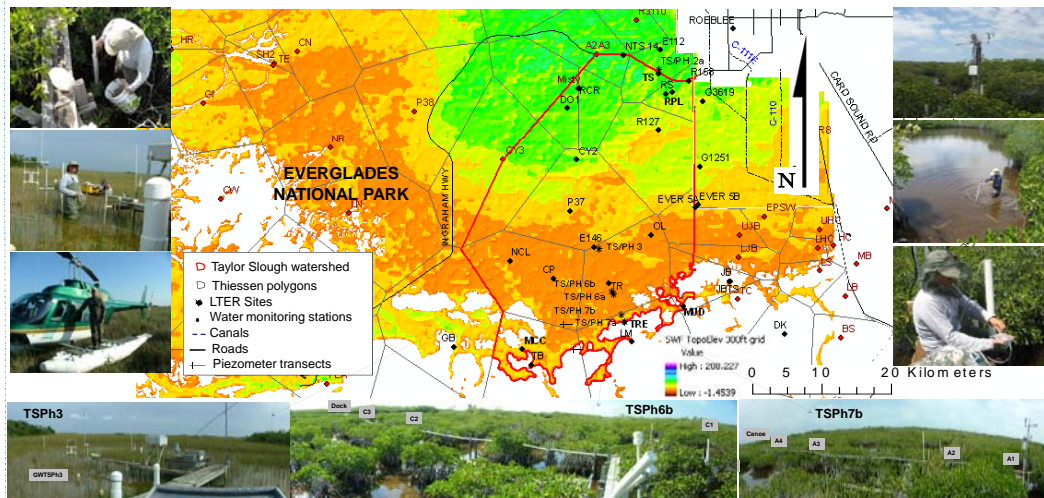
ROEBLEE
R3110
HR
CN
TE
GI
P38
NR
CW
EVERGLADES NATIONAL PARK
INGRAHAM HWY
CY3
A2A3
NTS14
E112
TS/PH 2a
TS
R158
C-111E
Mist
RCR
DO1
RS
RPL
G3619
R127
CY2
C-110
CARD SOUND RD
G1251
N
R8
EVER 5A
EVER 5B
P37
E146
TS/PH 3
OL
EPSW
UJB
UHC
LJB
HC
NCL
MB
CP
TS/PH 6b
TS/PH 6a
TR
JB
JBTS
TC
LB
TS/PH 7b
TS/PH 7a
TRE
MUD
LM
DK
BS
GB
MCC
TB
Taylor Slough watershed
Thiessen polygons
LTER Sites
Water monitoring stations
Canals
Roads
Piezometer transects
SWF TopoElev 300ft grid
Value
High : 208.227
Low : -1.4539
0 5 10 20 Kilometers
TSPh3
GWTSPh3
Dock
C3
C2
TSPh6b
C1
TSPh7b
Canoe
A4
A3
A2
A1